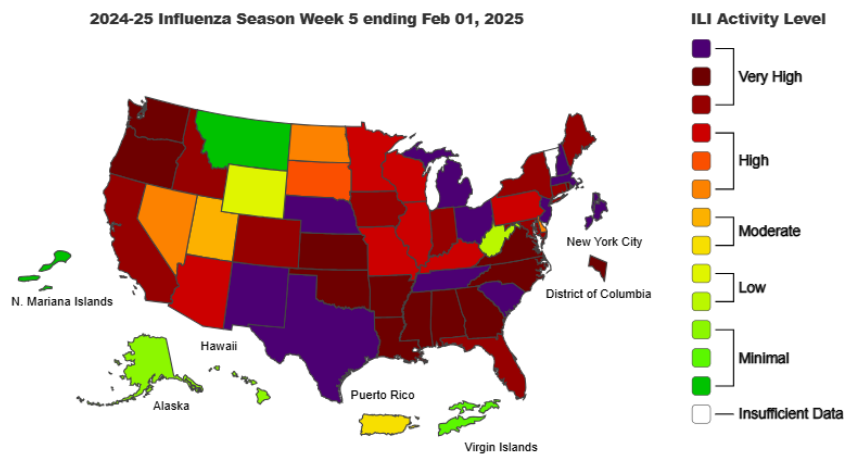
2024-25 Influenza Season Week 5 ending Feb 01, 2025

ILI Activity Level

Very High

High

Moderate

Low

Minimal

Insufficient Data

N. Mariana Islands

New York City

District of Columbia

Hawaii

Alaska

Puerto Rico

Virgin Islands